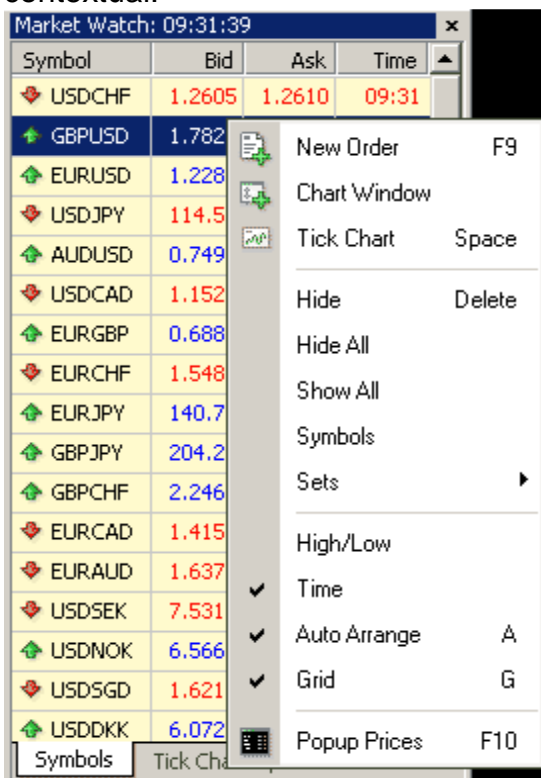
contextual:

Market Watch: 09:31:39

| Symbol | Bid | Ask | Time |
|---|---|---|---|
| USDCHF | 1.2605 | 1.2610 | 09:31 |
| GBPUSD | 1.782 | | |
| EURUSD | 1.228 | | |
| USDJPY | 114.5 | | |
| AUDUSD | 0.749 | | |
| USDCAD | 1.152 | | |
| EURGBP | 0.688 | | |
| EURCHF | 1.548 | | |
| EURJPY | 140.7 | | |
| GBPJPY | 204.2 | | |
| GBPCHF | 2.246 | | |
| EURCAD | 1.415 | | |
| EURAUD | 1.637 | | |
| USDSEK | 7.531 | | |
| USDNOK | 6.566 | | |
| USDSGD | 1.621 | | |
| USDDKK | 6.072 | | |

Symbols | Tick Cha

New Order F9
Chart Window
Tick Chart Space
Hide Delete
Hide All
Show All
Symbols
Sets
High/Low
Time
Auto Arrange A
Grid G
Popup Prices F10